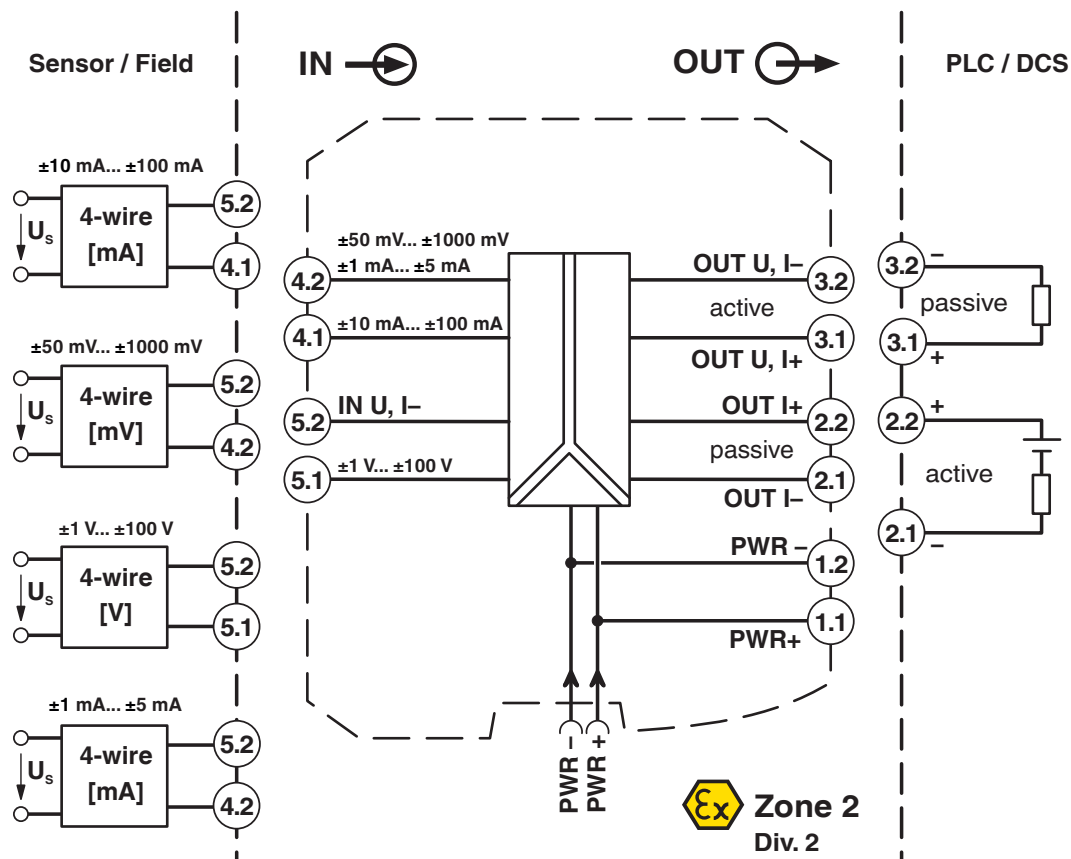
Sensor / Field

IN

OUT

PLC / DCS

±10 mA... ±100 mA

$U_S$

4-wire [mA]

5.2

4.1

±50 mV... ±1000 mV

$U_S$

4-wire [mV]

5.2

4.2

±1 V... ±100 V

$U_S$

4-wire [V]

5.2

5.1

±1 mA... ±5 mA

$U_S$

4-wire [mA]

5.2

4.2

±50 mV... ±1000 mV
±1 mA... ±5 mA

4.2

4.1

±10 mA... ±100 mA

5.2

IN U, I–

5.1

±1 V... ±100 V

OUT U, I–

3.2

active

3.1

OUT U, I+

OUT I+

2.2

passive

2.1

OUT I–

PWR –

1.2

1.1

PWR+

PWR –

PWR +

3.2 –

passive

3.1 +

2.2 +

active

2.1 –

Ex Zone 2
Div. 2